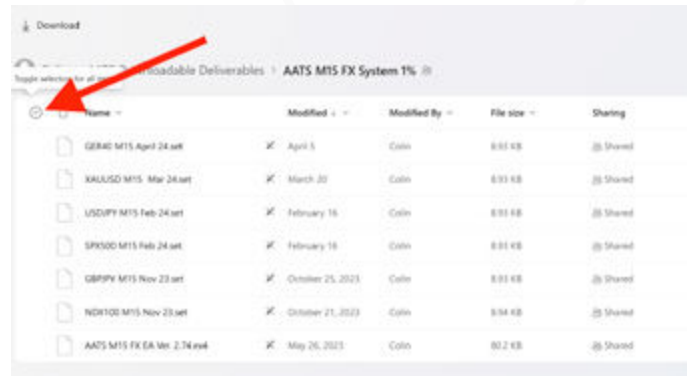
Download

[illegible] ownloadable Deliverables > AATS M15 FX System 1%

Toggle selection for all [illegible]

| Name | Modified | Modified By | File size | Sharing |
|---|---|---|---|---|
| GER40 M15 April 24.set | April 5 | Colin | 8.93 KB | Shared |
| XAUUSD M15 Mar 24.set | March 20 | Colin | 8.93 KB | Shared |
| USDJPY M15 Feb 24.set | February 16 | Colin | 8.93 KB | Shared |
| SPX500 M15 Feb 24.set | February 16 | Colin | 8.93 KB | Shared |
| GBPJPY M15 Nov 23.set | October 25, 2023 | Colin | 8.93 KB | Shared |
| NDX100 M15 Nov 23.set | October 21, 2023 | Colin | 8.94 KB | Shared |
| AATS M15 FX EA Ver. 2.74.ex4 | May 26, 2023 | Colin | 80.2 KB | Shared |